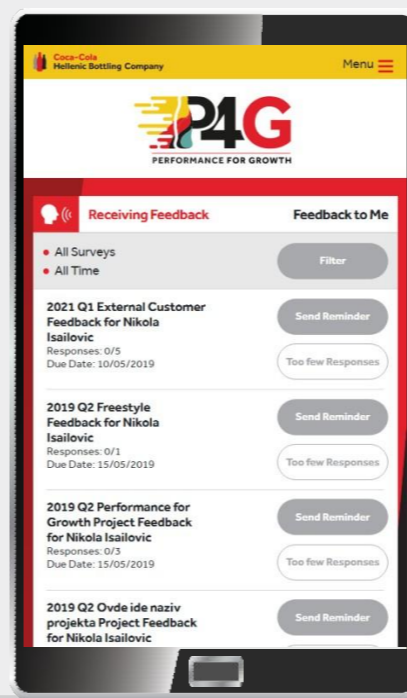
Coca-Cola Hellenic Bottling Company

Menu

P4G
PERFORMANCE FOR GROWTH

Receiving Feedback

Feedback to Me

• All Surveys
• All Time

Filter

2021 Q1 External Customer Feedback for Nikola Isailovic
Responses: 0/5
Due Date: 10/05/2019

Send Reminder

Too few Responses

2019 Q2 Freestyle Feedback for Nikola Isailovic
Responses: 0/1
Due Date: 15/05/2019

Send Reminder

Too few Responses

2019 Q2 Performance for Growth Project Feedback for Nikola Isailovic
Responses: 0/3
Due Date: 15/05/2019

Send Reminder

Too few Responses

2019 Q2 Ovde ide naziv projekta Project Feedback for Nikola Isailovic

Send Reminder